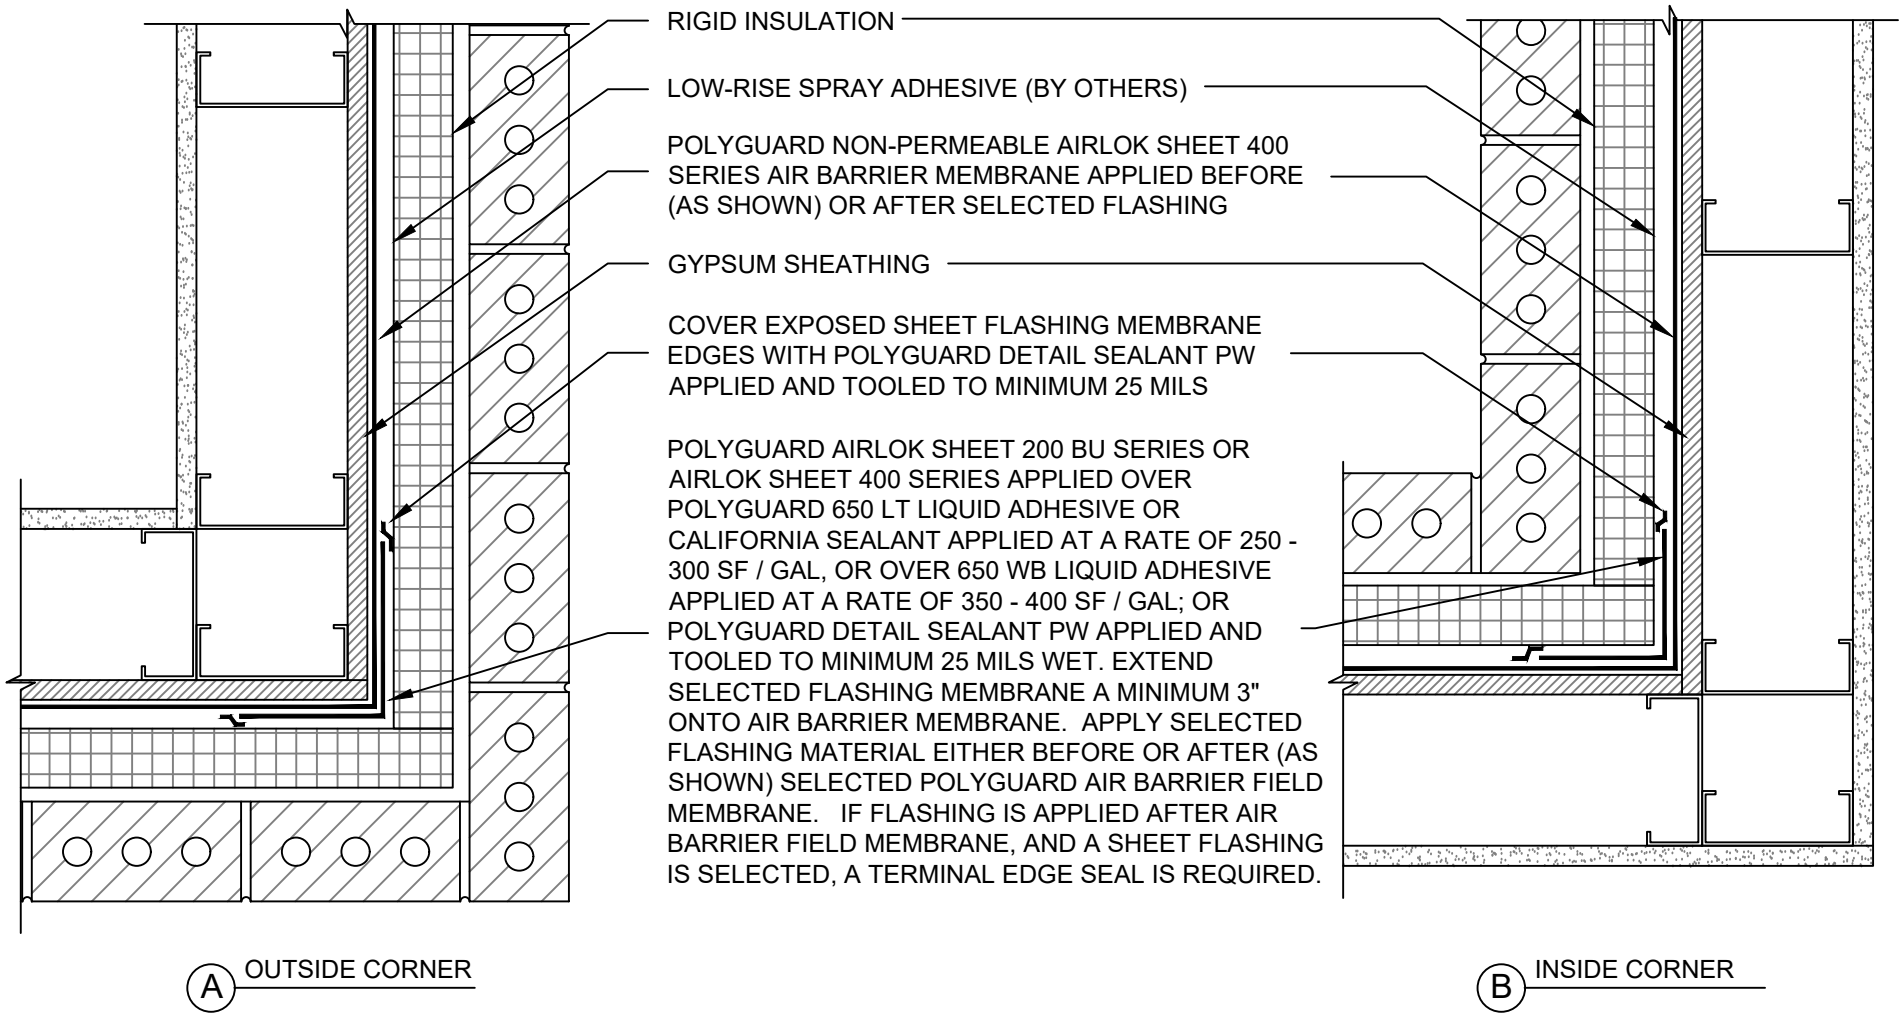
RIGID INSULATION

LOW-RISE SPRAY ADHESIVE (BY OTHERS)

POLYGUARD NON-PERMEABLE AIRLOK SHEET 400 SERIES AIR BARRIER MEMBRANE APPLIED BEFORE (AS SHOWN) OR AFTER SELECTED FLASHING

GYPSUM SHEATHING

COVER EXPOSED SHEET FLASHING MEMBRANE EDGES WITH POLYGUARD DETAIL SEALANT PW APPLIED AND TOOLED TO MINIMUM 25 MILS

POLYGUARD AIRLOK SHEET 200 BU SERIES OR AIRLOK SHEET 400 SERIES APPLIED OVER POLYGUARD 650 LT LIQUID ADHESIVE OR CALIFORNIA SEALANT APPLIED AT A RATE OF 250 - 300 SF / GAL, OR OVER 650 WB LIQUID ADHESIVE APPLIED AT A RATE OF 350 - 400 SF / GAL; OR POLYGUARD DETAIL SEALANT PW APPLIED AND TOOLED TO MINIMUM 25 MILS WET. EXTEND SELECTED FLASHING MEMBRANE A MINIMUM 3" ONTO AIR BARRIER MEMBRANE. APPLY SELECTED FLASHING MATERIAL EITHER BEFORE OR AFTER (AS SHOWN) SELECTED POLYGUARD AIR BARRIER FIELD MEMBRANE. IF FLASHING IS APPLIED AFTER AIR BARRIER FIELD MEMBRANE, AND A SHEET FLASHING IS SELECTED, A TERMINAL EDGE SEAL IS REQUIRED.

A OUTSIDE CORNER

B INSIDE CORNER